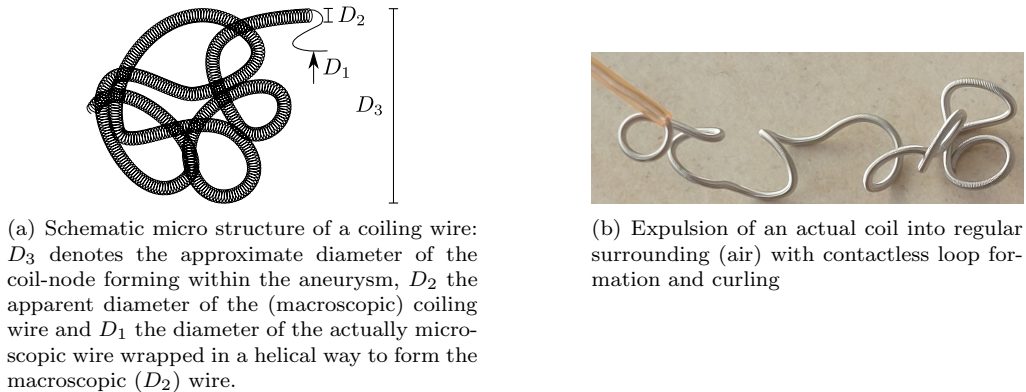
$D_2$

$D_1$

$D_3$

(a) Schematic micro structure of a coiling wire: $D_3$ denotes the approximate diameter of the coil-node forming within the aneurysm, $D_2$ the apparent diameter of the (macroscopic) coiling wire and $D_1$ the diameter of the actually microscopic wire wrapped in a helical way to form the macroscopic ($D_2$) wire.

(b) Expulsion of an actual coil into regular surrounding (air) with contactless loop formation and curling